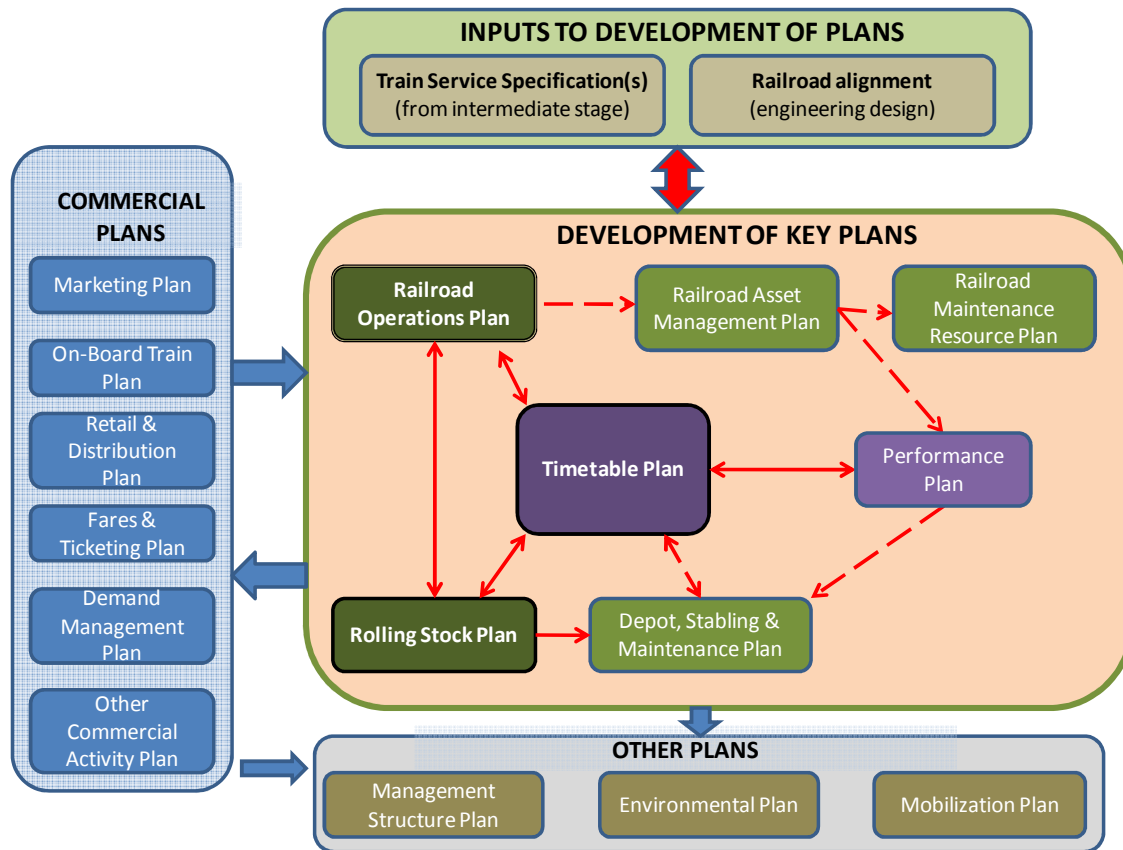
INPUTS TO DEVELOPMENT OF PLANS

Train Service Specification(s) (from intermediate stage)

Railroad alignment (engineering design)

COMMERCIAL PLANS

Marketing Plan

On-Board Train Plan

Retail & Distribution Plan

Fares & Ticketing Plan

Demand Management Plan

Other Commercial Activity Plan

DEVELOPMENT OF KEY PLANS

Railroad Operations Plan

Railroad Asset Management Plan

Railroad Maintenance Resource Plan

Timetable Plan

Performance Plan

Rolling Stock Plan

Depot, Stabling & Maintenance Plan

OTHER PLANS

Management Structure Plan

Environmental Plan

Mobilization Plan